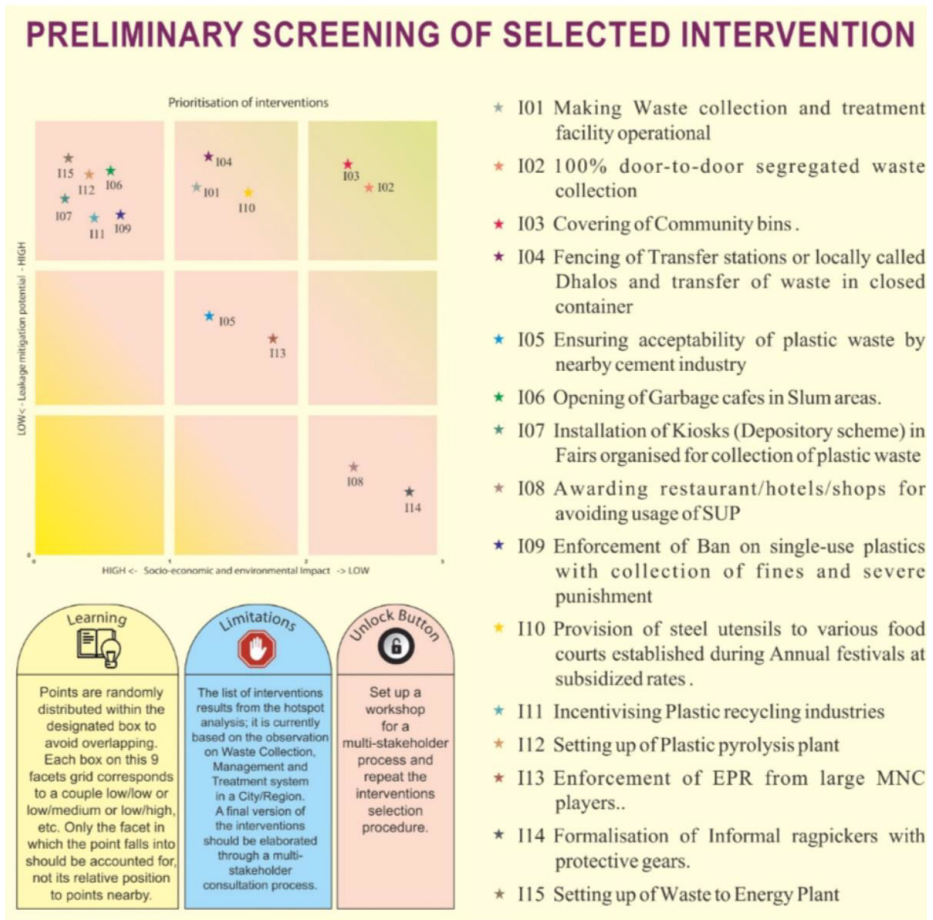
PRELIMINARY SCREENING OF SELECTED INTERVENTION

Prioritisation of interventions

I15
I12
I06
I07
I11
I09
I04
I01
I10
I03
I02
I05
I13
I08
I14

LOW <- Leakage mitigation potential - HIGH

HIGH <- Socio-economic and environmental Impact -> LOW

Learning

Points are randomly distributed within the designated box to avoid overlapping. Each box on this 9 facets grid corresponds to a couple low/low or low/medium or low/high, etc. Only the facet in which the point falls into should be accounted for, not its relative position to points nearby.

Limitations

The list of interventions results from the hotspot analysis; it is currently based on the observation on Waste Collection, Management and Treatment system in a City/Region. A final version of the interventions should be elaborated through a multi-stakeholder consultation process.

Unlock Button

Set up a workshop for a multi-stakeholder process and repeat the interventions selection procedure.

I01 Making Waste collection and treatment facility operational

I02 100% door-to-door segregated waste collection

I03 Covering of Community bins .

I04 Fencing of Transfer stations or locally called Dhalos and transfer of waste in closed container

I05 Ensuring acceptability of plastic waste by nearby cement industry

I06 Opening of Garbage cafes in Slum areas.

I07 Installation of Kiosks (Depository scheme) in Fairs organised for collection of plastic waste

I08 Awarding restaurant/hotels/shops for avoiding usage of SUP

I09 Enforcement of Ban on single-use plastics with collection of fines and severe punishment

I10 Provision of steel utensils to various food courts established during Annual festivals at subsidized rates .

I11 Incentivising Plastic recycling industries

I12 Setting up of Plastic pyrolysis plant

I13 Enforcement of EPR from large MNC players..

I14 Formalisation of Informal ragpickers with protective gears.

I15 Setting up of Waste to Energy Plant